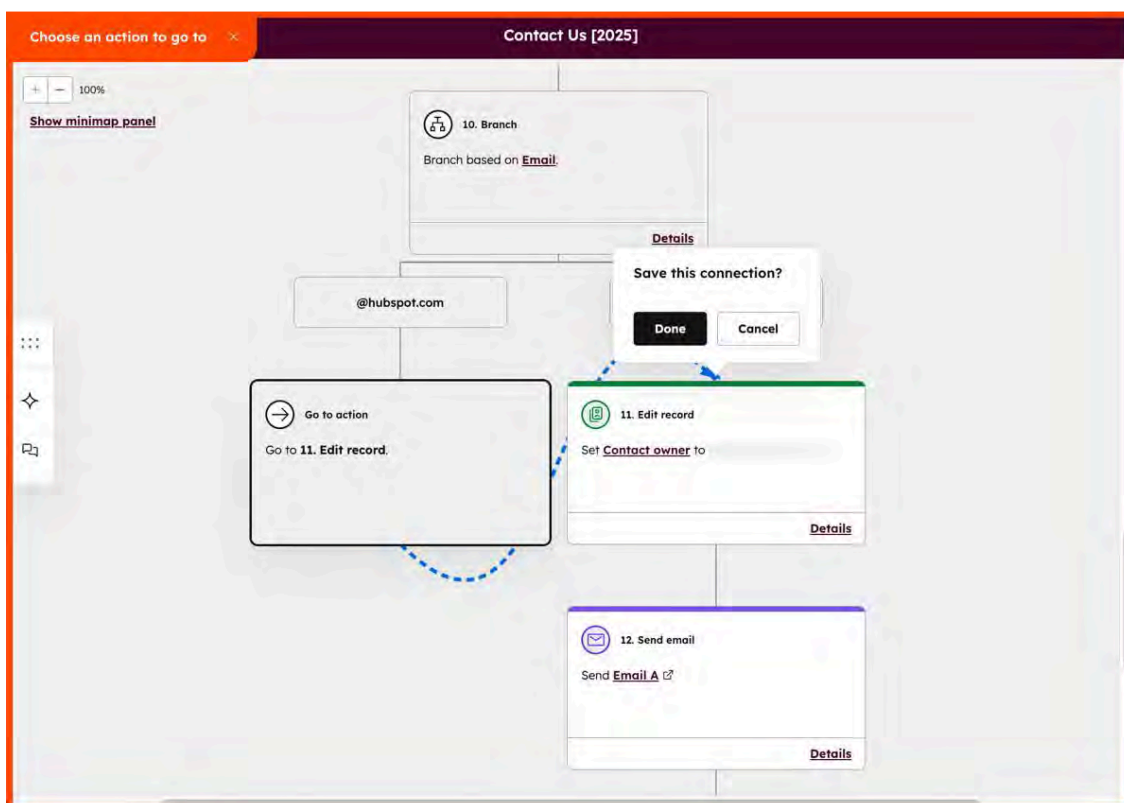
Choose an action to go to ×

Contact Us [2025]

+ − 100%

Show minimap panel

10. Branch

Branch based on Email.

Details

@hubspot.com

Save this connection?

Done Cancel

Go to action

Go to 11. Edit record.

11. Edit record

Set Contact owner to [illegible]

Details

12. Send email

Send Email A

Details